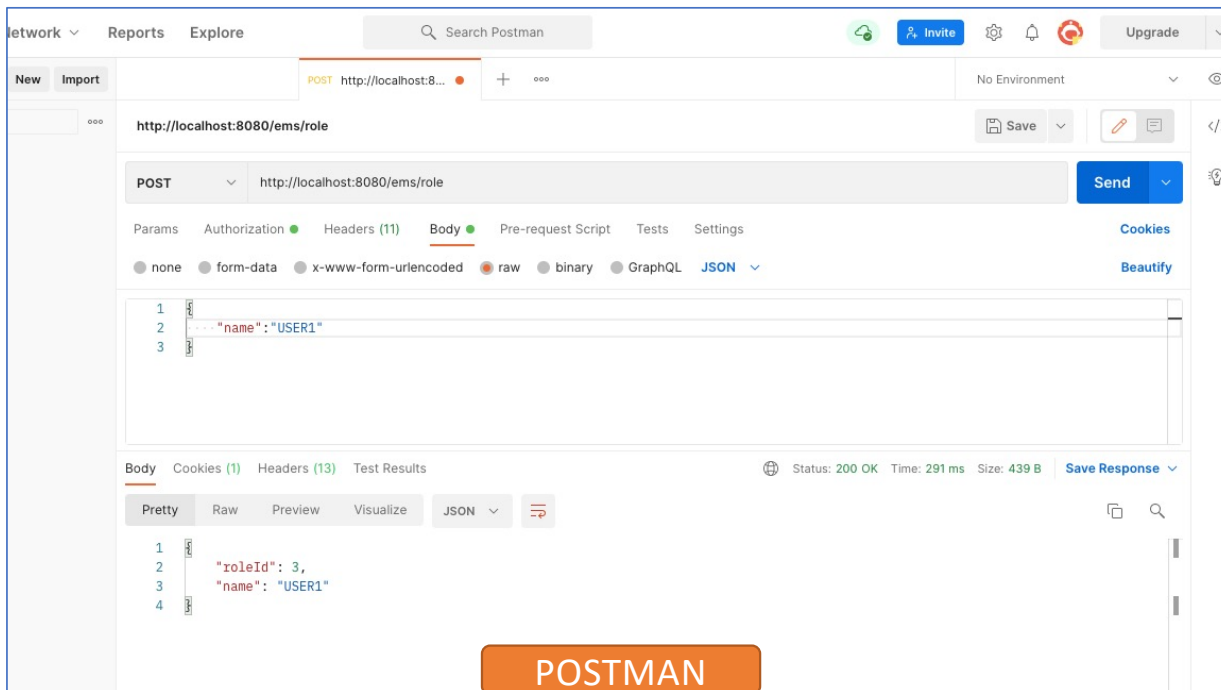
letwork ∨ Reports Explore Search Postman Invite Upgrade

New Import

POST http://localhost:8...

No Environment

http://localhost:8080/ems/role

Save

POST http://localhost:8080/ems/role Send

Params Authorization Headers (11) Body Pre-request Script Tests Settings Cookies

none form-data x-www-form-urlencoded raw binary GraphQL JSON Beautify

1 {
2 "name":"USER1"
3 }

Body Cookies (1) Headers (13) Test Results Status: 200 OK Time: 291 ms Size: 439 B Save Response

Pretty Raw Preview Visualize JSON

1 {
2 "roleId": 3,
3 "name": "USER1"
4 }

POSTMAN